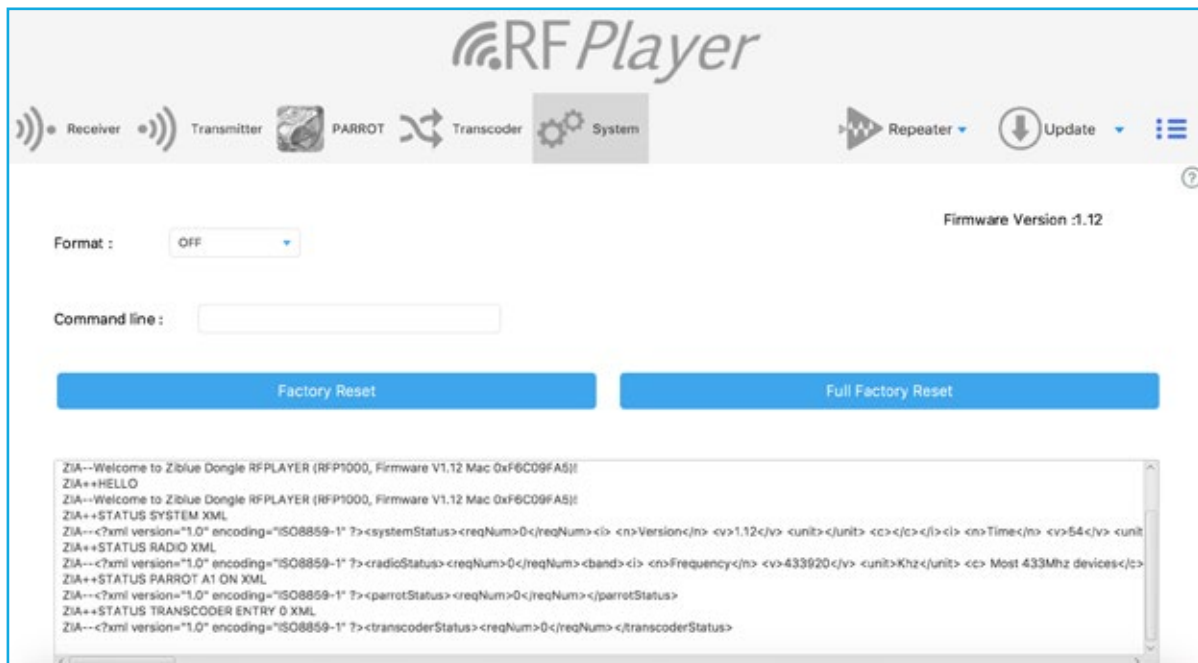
RF Player

Receiver Transmitter PARROT Transcoder System Repeater Update

Firmware Version :1.12

Format : OFF

Command line :

Factory Reset

Full Factory Reset

ZIA--Welcome to Ziblue Dongle RFPLAYER (RFP1000, Firmware V1.12 Mac 0xF6C09FA5)!
ZIA++HELLO
ZIA--Welcome to Ziblue Dongle RFPLAYER (RFP1000, Firmware V1.12 Mac 0xF6C09FA5)!
ZIA++STATUS SYSTEM XML
ZIA--<?xml version="1.0" encoding="ISO8859-1" ?><systemStatus><reqNum>0</reqNum><i> <n>Version</n> <v>1.12</v> <unit></unit> <c></c></i><i> <n>Time</n> <v>54</v> <unit
ZIA++STATUS RADIO XML
ZIA--<?xml version="1.0" encoding="ISO8859-1" ?><radioStatus><reqNum>0</reqNum><band><i> <n>Frequency</n> <v>433920</v> <unit>Khz</unit> <c> Most 433Mhz devices</c>
ZIA++STATUS PARROT A1 ON XML
ZIA--<?xml version="1.0" encoding="ISO8859-1" ?><parrotStatus><reqNum>0</reqNum></parrotStatus>
ZIA++STATUS TRANSCODER ENTRY 0 XML
ZIA--<?xml version="1.0" encoding="ISO8859-1" ?><transcoderStatus><reqNum>0</reqNum></transcoderStatus>